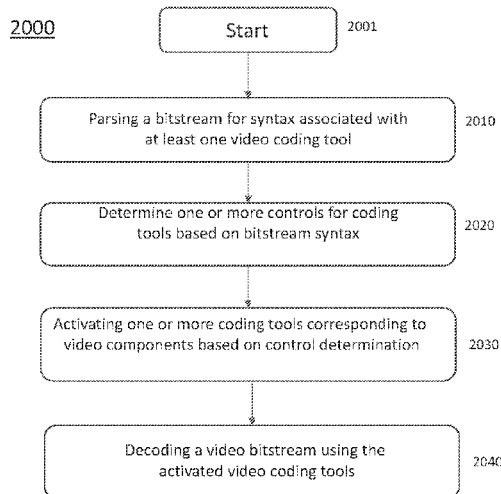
2000

Start

2001

Parsing a bitstream for syntax associated with at least one video coding tool

2010

Determine one or more controls for coding tools based on bitstream syntax

2020

Activating one or more coding tools corresponding to video components based on control determination

2030

Decoding a video bitstream using the activated video coding tools

2040